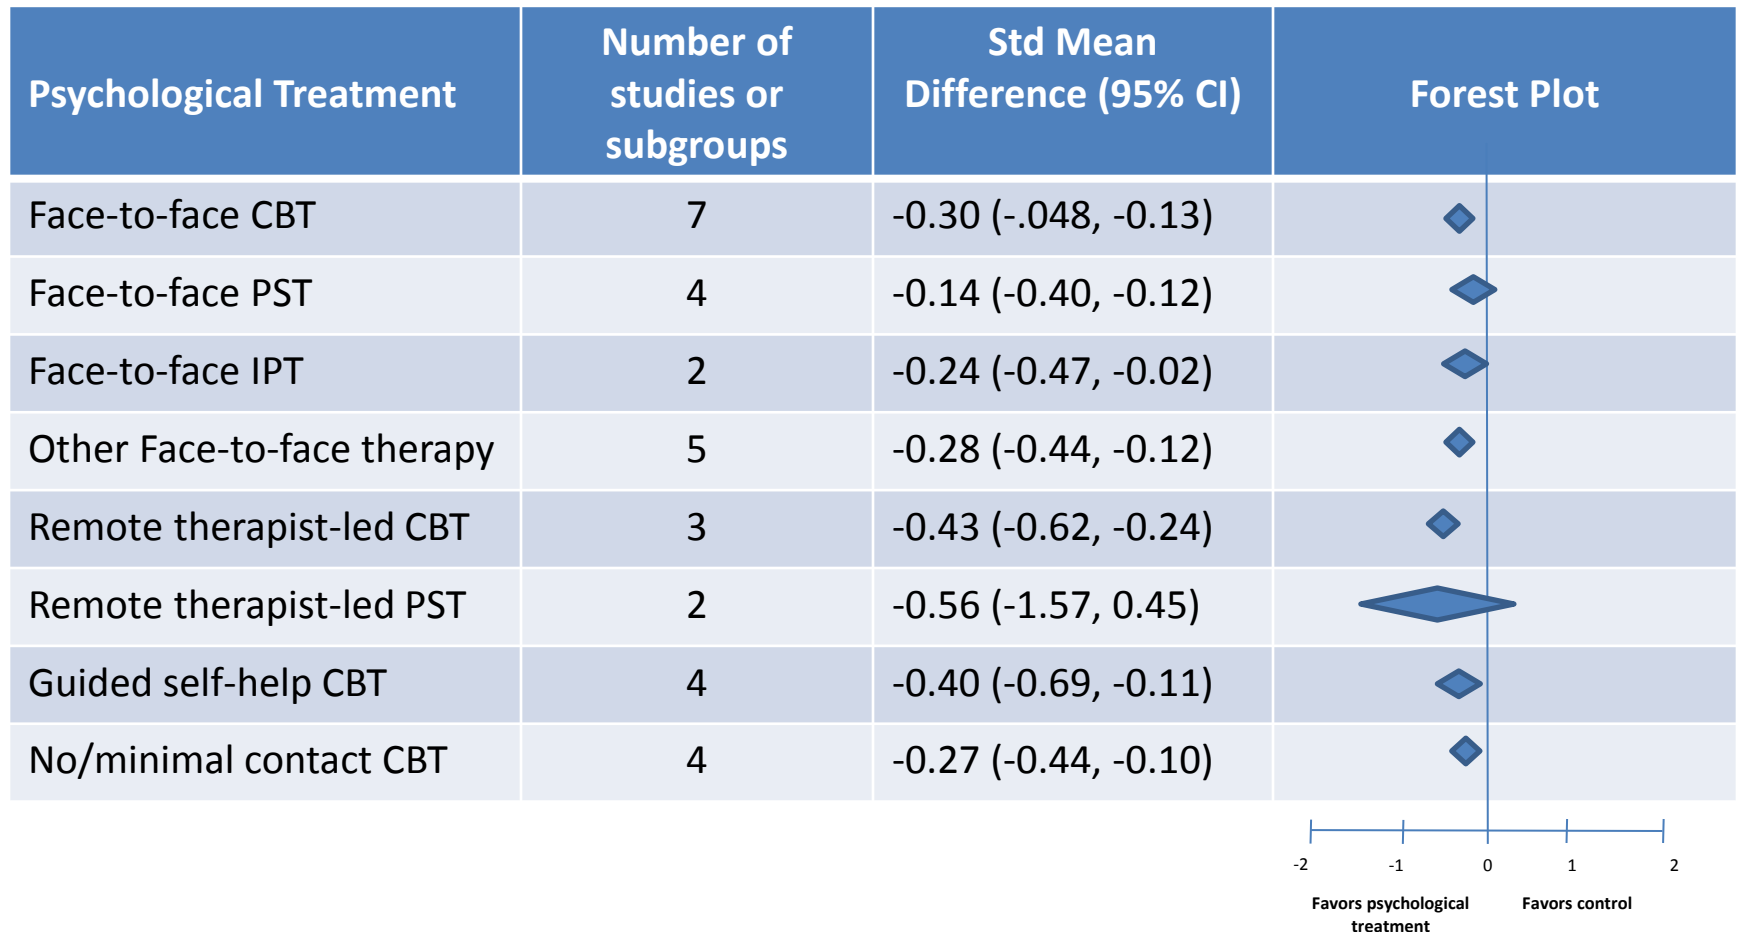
| Psychological Treatment | Number of studies or subgroups | Std Mean Difference (95% CI) | Forest Plot |
|---|---|---|---|
| Face-to-face CBT | 7 | -0.30 (-.048, -0.13) | |
| Face-to-face PST | 4 | -0.14 (-0.40, -0.12) | |
| Face-to-face IPT | 2 | -0.24 (-0.47, -0.02) | |
| Other Face-to-face therapy | 5 | -0.28 (-0.44, -0.12) | |
| Remote therapist-led CBT | 3 | -0.43 (-0.62, -0.24) | |
| Remote therapist-led PST | 2 | -0.56 (-1.57, 0.45) | |
| Guided self-help CBT | 4 | -0.40 (-0.69, -0.11) | |
| No/minimal contact CBT | 4 | -0.27 (-0.44, -0.10) | |

-2 -1 0 1 2

Favors psychological treatment

Favors control